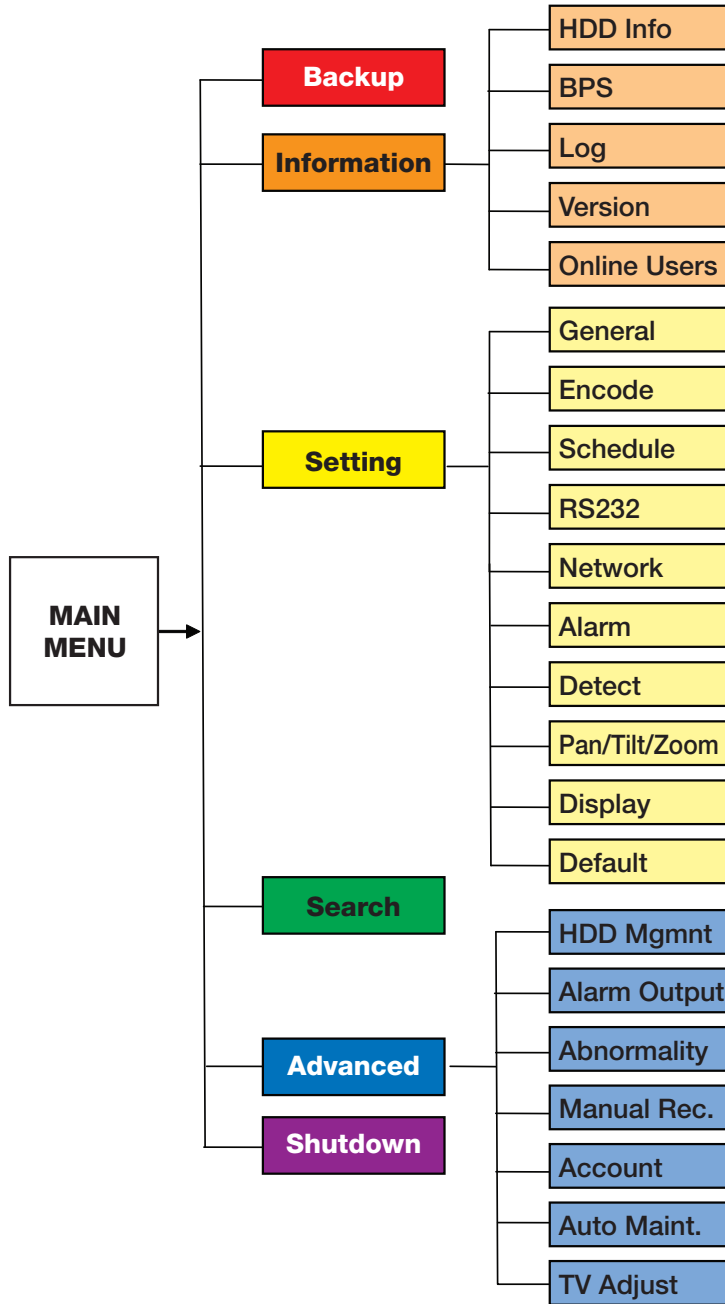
MAIN MENU

Backup

Information

HDD Info
BPS
Log
Version
Online Users

Setting

General
Encode
Schedule
RS232
Network
Alarm
Detect
Pan/Tilt/Zoom
Display
Default

Search

Advanced

HDD Mgmnt
Alarm Output
Abnormality
Manual Rec.
Account
Auto Maint.
TV Adjust

Shutdown